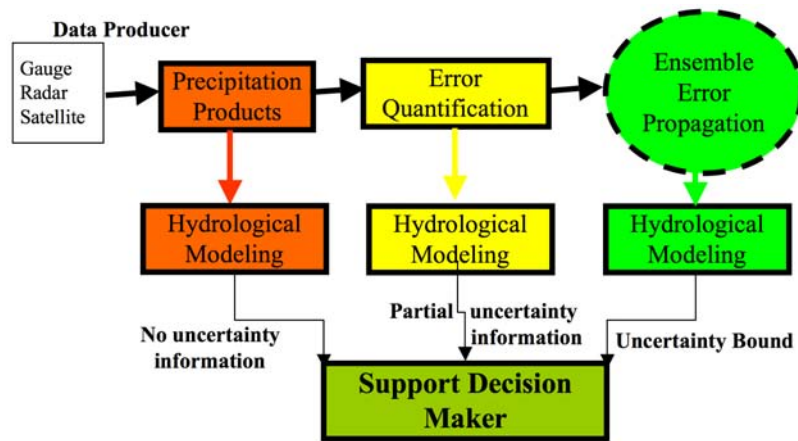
Data Producer

Gauge
Radar
Satellite

Precipitation Products

Error Quantification

Ensemble Error Propagation

Hydrological Modeling

Hydrological Modeling

Hydrological Modeling

No uncertainty information

Partial uncertainty information

Uncertainty Bound

Support Decision Maker